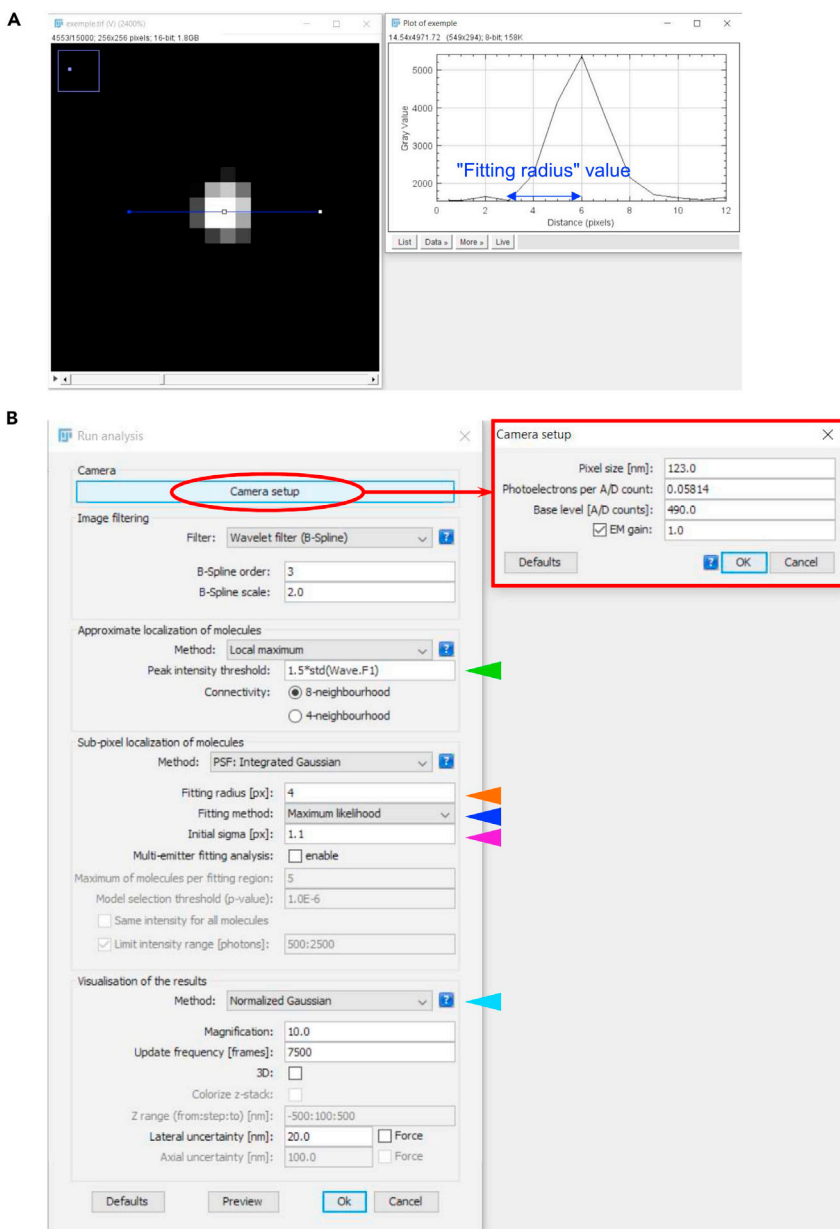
A

exemple.tif (V) (2400%)
4553/15000; 256x256 pixels; 16-bit; 1.8GB

Plot of exemple
14.54x4971.72 (549x294); 8-bit; 158K

Gray Value
5000
4000
3000
2000
"Fitting radius" value
0 2 4 6 8 10 12
Distance (pixels)

List | Data » | More » | Live

B

Run analysis

Camera
Camera setup

Image filtering
Filter: Wavelet filter (B-Spline)
B-Spline order: 3
B-Spline scale: 2.0

Approximate localization of molecules
Method: Local maximum
Peak intensity threshold: 1.5*std(Wave.F1)
Connectivity: 8-neighbourhood
4-neighbourhood

Sub-pixel localization of molecules
Method: PSF: Integrated Gaussian
Fitting radius [px]: 4
Fitting method: Maximum likelihood
Initial sigma [px]: 1.1
Multi-emitter fitting analysis: enable
Maximum of molecules per fitting region: 5
Model selection threshold (p-value): 1.0E-6
Same intensity for all molecules
Limit intensity range [photons]: 500:2500

Visualisation of the results
Method: Normalized Gaussian
Magnification: 10.0
Update frequency [frames]: 7500
3D:
Colorize z-stack:
Z range (from:step:to) [nm]: -500:100:500
Lateral uncertainty [nm]: 20.0 Force
Axial uncertainty [nm]: 100.0 Force

Defaults | Preview | Ok | Cancel

Camera setup
Pixel size [nm]: 123.0
Photoelectrons per A/D count: 0.05814
Base level [A/D counts]: 490.0
EM gain: 1.0
Defaults | ? | OK | Cancel